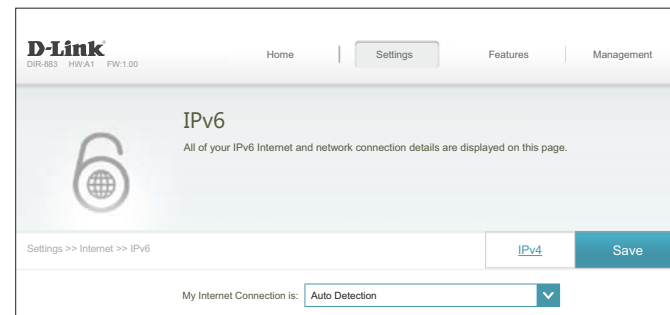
D-Link
DIR-883 HW:A1 FW:1.00

Home | Settings | Features | Management

IPv6
All of your IPv6 Internet and network connection details are displayed on this page.

Settings >> Internet >> IPv6

IPv4

Save

My Internet Connection is: Auto Detection